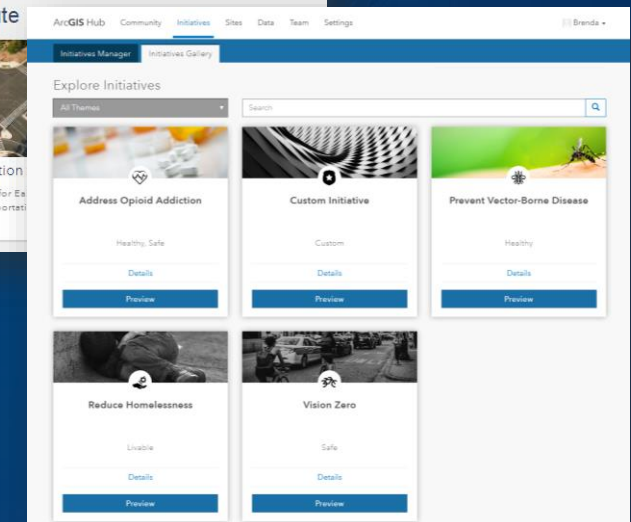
te

tion

or Ea
portati

ArcGIS Hub Community Initiatives Sites Data Team Settings Brenda

Initiatives Manager Initiatives Gallery

Explore Initiatives

All Themes

Search

Address Opioid Addiction

Healthy, Safe

Details

Preview

Custom Initiative

Custom

Details

Preview

Prevent Vector-Borne Disease

Healthy

Details

Preview

Reduce Homelessness

Livable

Details

Preview

Vision Zero

Safe

Details

Preview